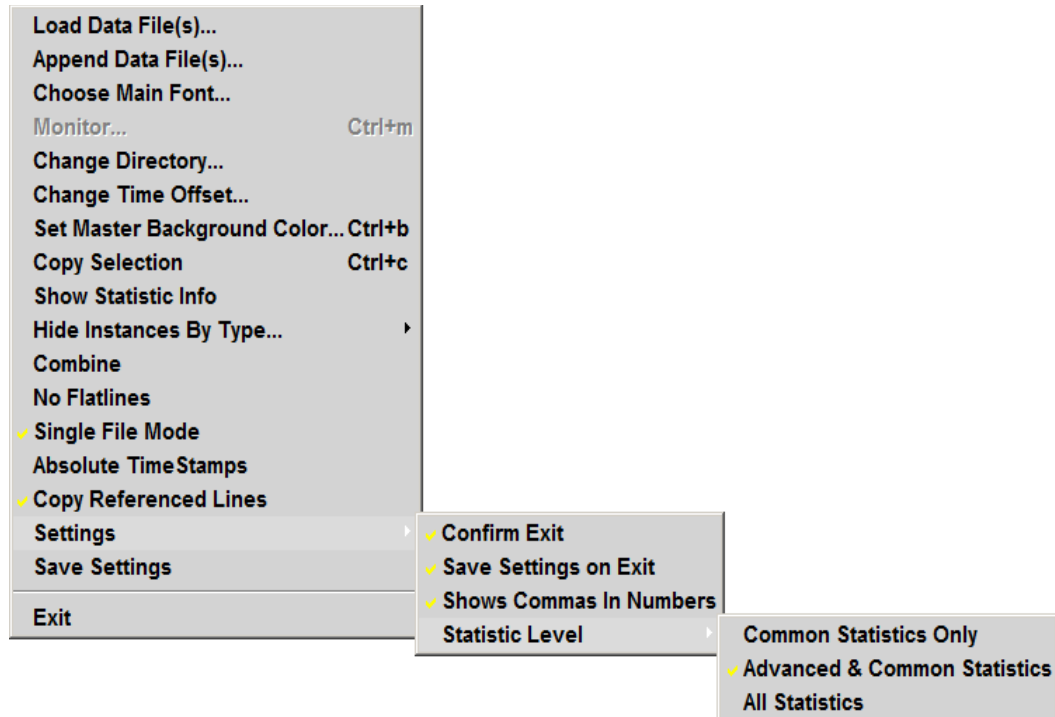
Load Data File(s)...
Append Data File(s)...
Choose Main Font...
Monitor... Ctrl+m
Change Directory...
Change Time Offset...
Set Master Background Color... Ctrl+b
Copy Selection Ctrl+c
Show Statistic Info
Hide Instances By Type...
Combine
No Flatlines
Single File Mode
Absolute TimeStamps
Copy Referenced Lines
Settings
Save Settings
Exit

Confirm Exit
Save Settings on Exit
Shows Commas In Numbers
Statistic Level

Common Statistics Only
Advanced & Common Statistics
All Statistics